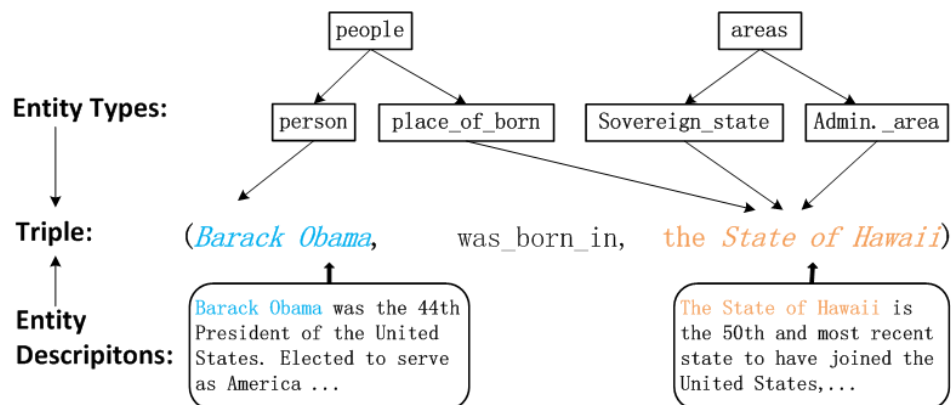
people

areas

Entity Types:

person

place_of_born

Sovereign_state

Admin._area

Triple:

(Barack Obama, was_born_in, the State of Hawaii)

Entity Descripitons:

Barack Obama was the 44th President of the United States. Elected to serve as America ...

The State of Hawaii is the 50th and most recent state to have joined the United States,...